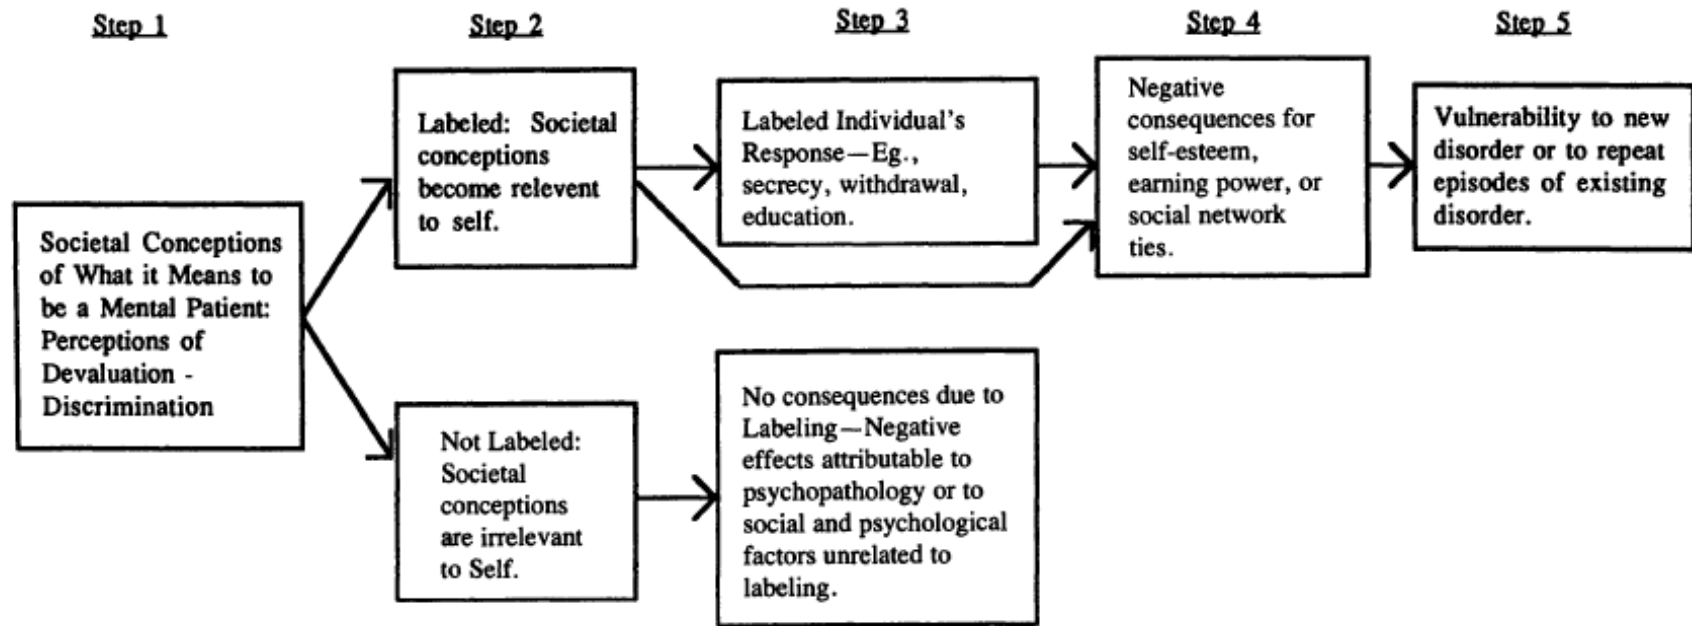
Step 1

Step 2

Step 3

Step 4

Step 5

Societal Conceptions of What it Means to be a Mental Patient: Perceptions of Devaluation - Discrimination

Labeled: Societal conceptions become relevent to self.

Labeled Individual's Response—Eg., secrecy, withdrawal, education.

Negative consequences for self-esteem, earning power, or social network ties.

Vulnerability to new disorder or to repeat episodes of existing disorder.

Not Labeled: Societal conceptions are irrelevant to Self.

No consequences due to Labeling—Negative effects attributable to psychopathology or to social and psychological factors unrelated to labeling.